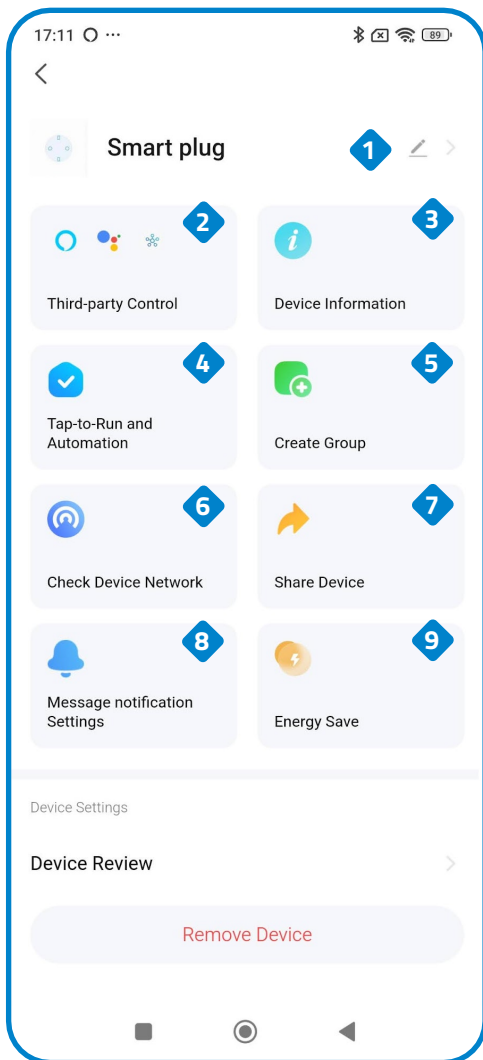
17:11 ···

89

Smart plug

1

2

Third-party Control

3

Device Information

4

Tap-to-Run and Automation

5

Create Group

6

Check Device Network

7

Share Device

8

Message notification Settings

9

Energy Save

Device Settings

Device Review

Remove Device